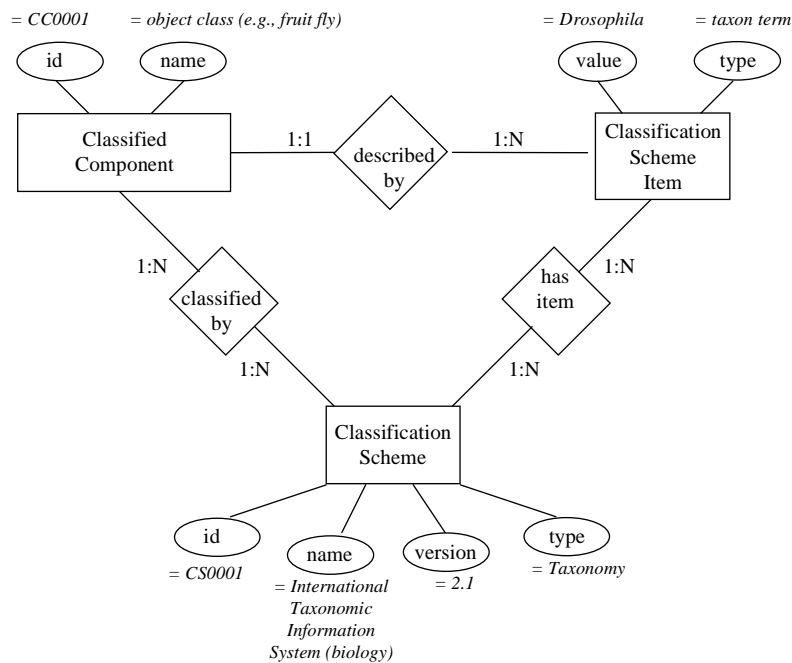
= CC0001 = object class (e.g., fruit fly)

= Drosophila = taxon term

id

name

value

type

Classified Component

1:1

described by

1:N

Classification Scheme Item

1:N

classified by

has item

1:N

1:N

1:N

Classification Scheme

id

name

version

type

= CS0001

= International Taxonomic Information System (biology)

= 2.1

= Taxonomy